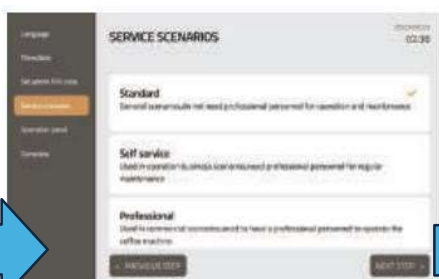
Language
Time/date
Set admin PIN code
Service scenario
Operation panel
Complete

SERVICE SCENARIOS

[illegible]
02:30

Standard
General scenario does not need professional personnel for operation and maintenance

Self service
Used in operation by service scenarios need professional personnel for regular maintenance

Professional
Used in commercial scenarios need to have a professional personnel to operate the coffee machine

< PREVIOUS STEP
NEXT STEP >